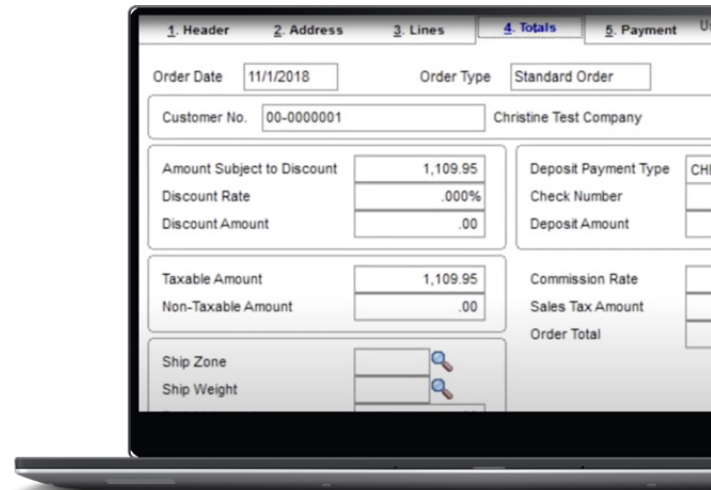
1. Header 2. Address 3. Lines 4. Totals 5. Payment U

Order Date 11/1/2018 Order Type Standard Order

Customer No. 00-0000001 Christine Test Company

Amount Subject to Discount 1,109.95
Discount Rate .000%
Discount Amount .00

Deposit Payment Type CH
Check Number
Deposit Amount

Taxable Amount 1,109.95
Non-Taxable Amount .00

Commission Rate
Sales Tax Amount
Order Total

Ship Zone
Ship Weight
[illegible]